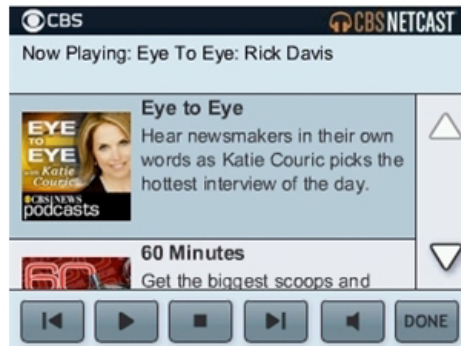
CBS

CBS NETCAST

Now Playing: Eye To Eye: Rick Davis

EYE TO EYE with Katie Couric
CBS NEWS podcasts

Eye to Eye
Hear newsmakers in their own words as Katie Couric picks the hottest interview of the day.

60 Minutes
Get the biggest scoops and

DONE